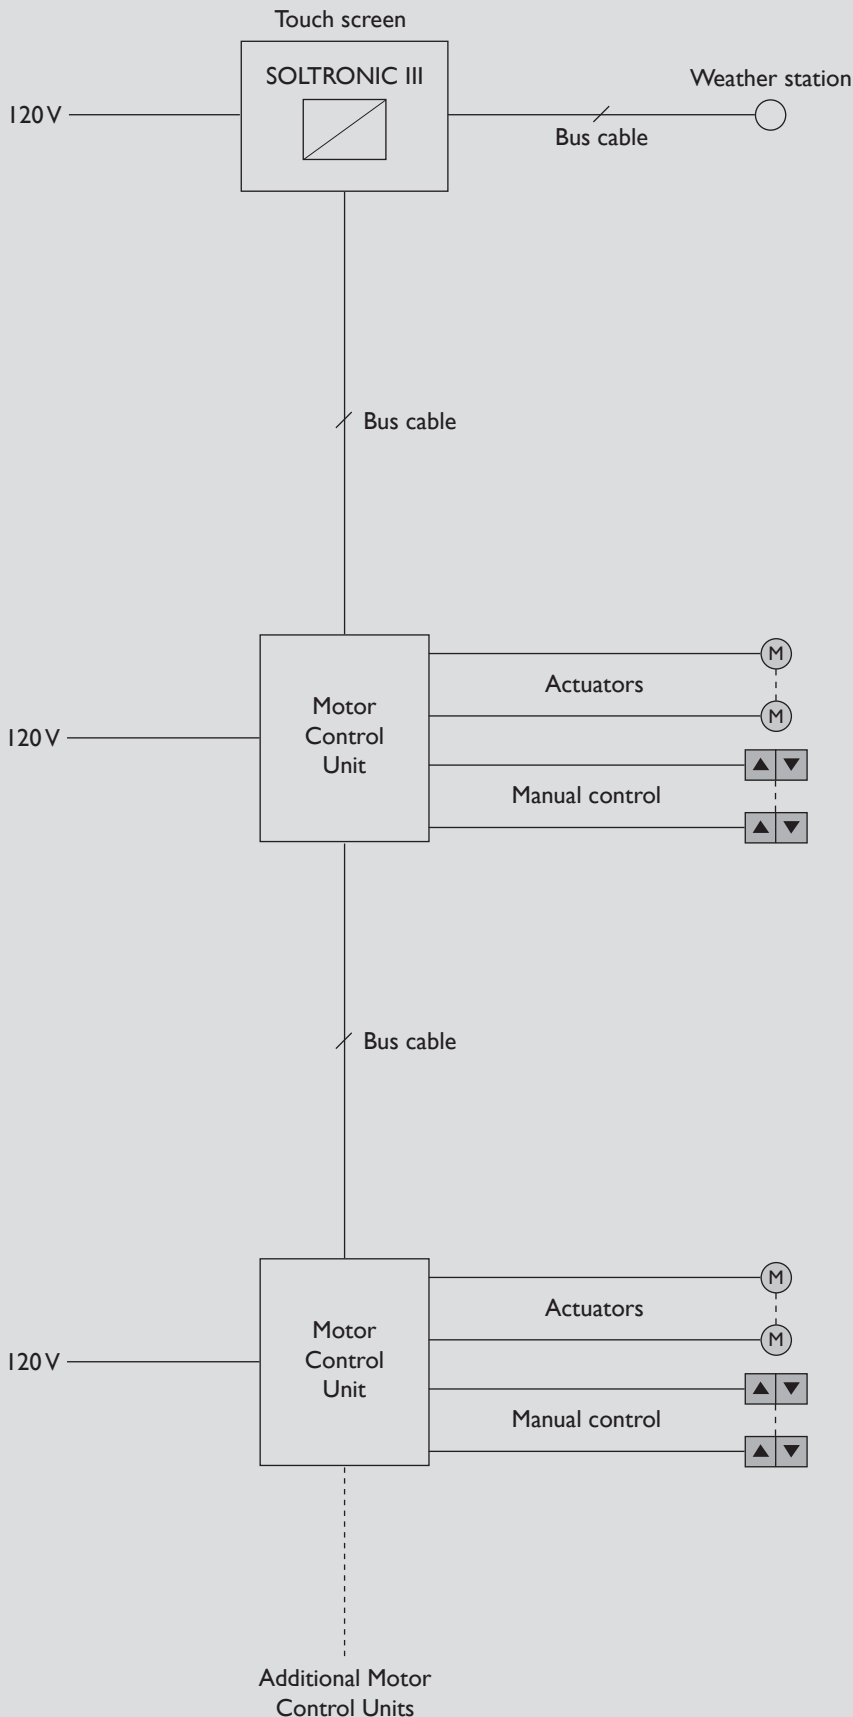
Touch screen

SOLTRONIC III

120 V

Weather station

Bus cable

Bus cable

Actuators

M

M

120 V

Motor Control Unit

Manual control

Bus cable

Actuators

M

M

120 V

Motor Control Unit

Manual control

Additional Motor Control Units